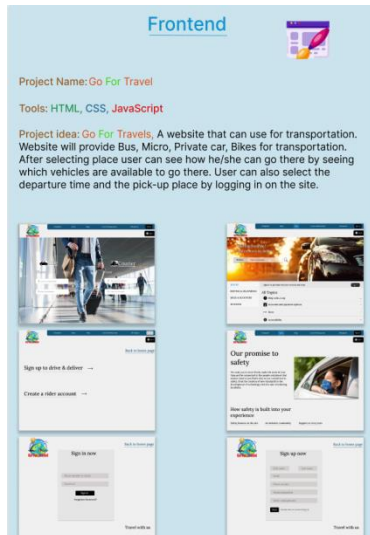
Frontend

Project Name: Go For Travel

Tools: HTML, CSS, JavaScript

Project idea: Go For Travels, A website that can use for transportation. Website will provide Bus, Micro, Private car, Bikes for transportation. After selecting place user can see how he/she can go there by seeing which vehicles are available to go there. User can also select the departure time and the pick-up place by logging in on the site.

Back to home page

Sign up to drive & deliver →

Create a rider account →

Our promise to safety

How safety is built into your experience

Back to home page

Sign in now

Travel with us

Back to home page

Sign up now

Travel with us